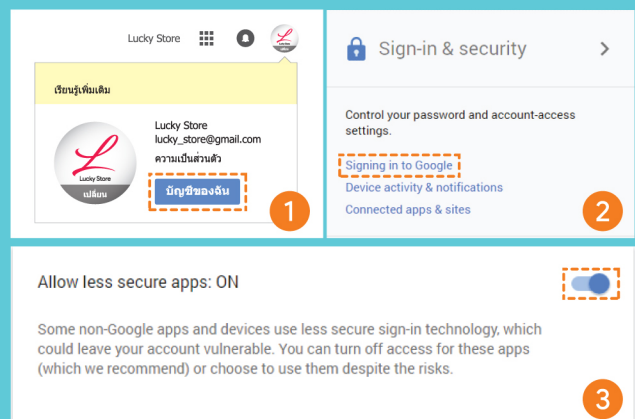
Lucky Store

เรียนรู้เพิ่มเติม

L
Lucky Store
เปลี่ยน

Lucky Store
lucky_store@gmail.com
ความเป็นส่วนตัว
บัญชีของฉัน

1

Sign-in & security

Control your password and account-access settings.

Signing in to Google
Device activity & notifications
Connected apps & sites

2

Allow less secure apps: ON

Some non-Google apps and devices use less secure sign-in technology, which could leave your account vulnerable. You can turn off access for these apps (which we recommend) or choose to use them despite the risks.

3